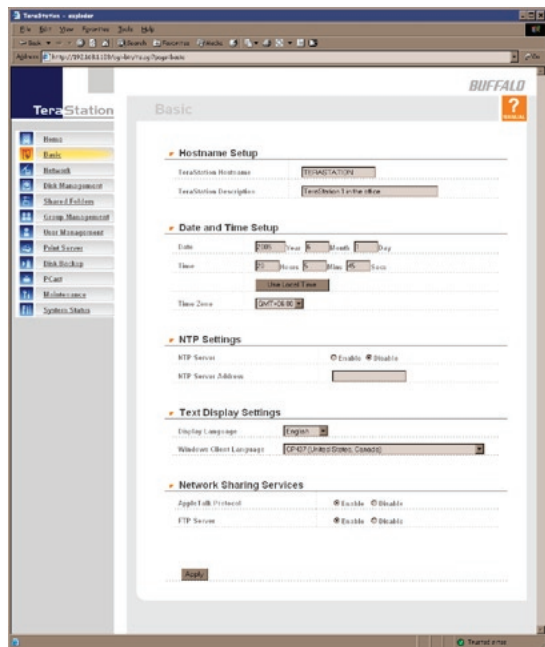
TeraStation - explorer

File Edit View Favorites Tools Help

Back Search Favorites Media

Address http://192.168.11.150/cgi-bin/top.cgi?page=basic

Go

BUFFALO

TeraStation

Basic

?

MANUAL

Home
Basic
Network
Disk Management
Shared Folders
Group Management
User Management
Print Server
Disk Backup
PCast
Maintenance
System Status

Hostname Setup

| | |
|---|---|
| TeraStation Hostname | TERASTATION |
| TeraStation Description | TeraStation 1 in the office |

Date and Time Setup

| | |
|---|---|
| Date | 2005 Year 6 Month 1 Day |
| Time | 13 Hours 5 Mins 45 Secs |
| | Use Local Time |
| Time Zone | GMT+08:00 |

NTP Settings

| | |
|---|---|
| NTP Server | Enable Disable |
| NTP Server Address | |

Text Display Settings

| | |
|---|---|
| Display Language | English |
| Windows Client Language | CP437 (United States, Canada) |

Network Sharing Services

| | |
|---|---|
| AppleTalk Protocol | Enable Disable |
| FTP Server | Enable Disable |

Apply

Trusted sites